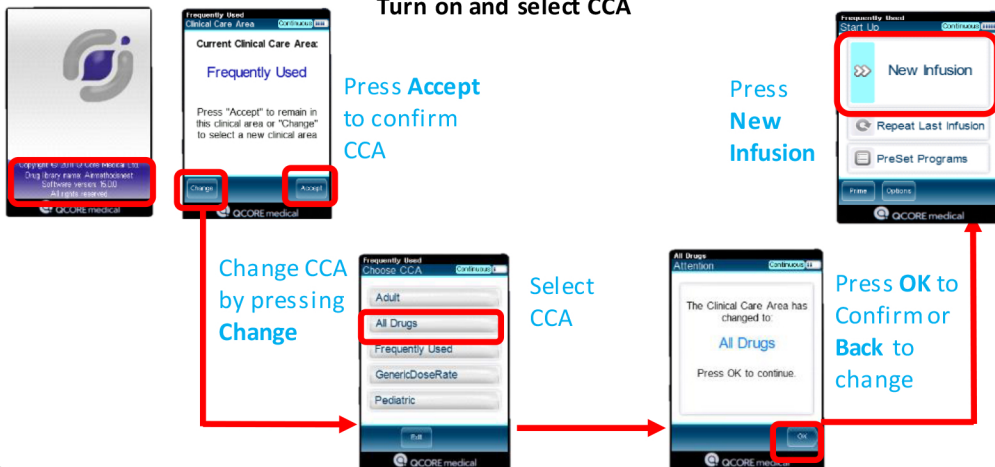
Turn on and select CCA

Copyright © 2011-21 Q Core Medical Ltd.
Drug library name: Aimethodonest
Software version: 15.00
All rights reserved

QCORE medical

Frequently Used
Clinical Care Area
Continuous

Current Clinical Care Area:

Frequently Used

Press "Accept" to remain in this clinical area or "Change" to select a new clinical area

Change
Accept

QCORE medical

Press **Accept** to confirm CCA

Press **New Infusion**

Frequently Used
Start Up
Continuous

New Infusion

Repeat Last Infusion

PreSet Programs

Prime
Options

QCORE medical

Change CCA by pressing **Change**

Frequently Used
Choose CCA
Continuous

Adult

All Drugs

Frequently Used

GenericDoseRate

Pediatric

Exit

QCORE medical

Select CCA

All Drugs
Attention
Continuous

The Clinical Care Area has changed to:

All Drugs

Press OK to continue.

OK

QCORE medical

Press **OK** to Confirm or **Back** to change